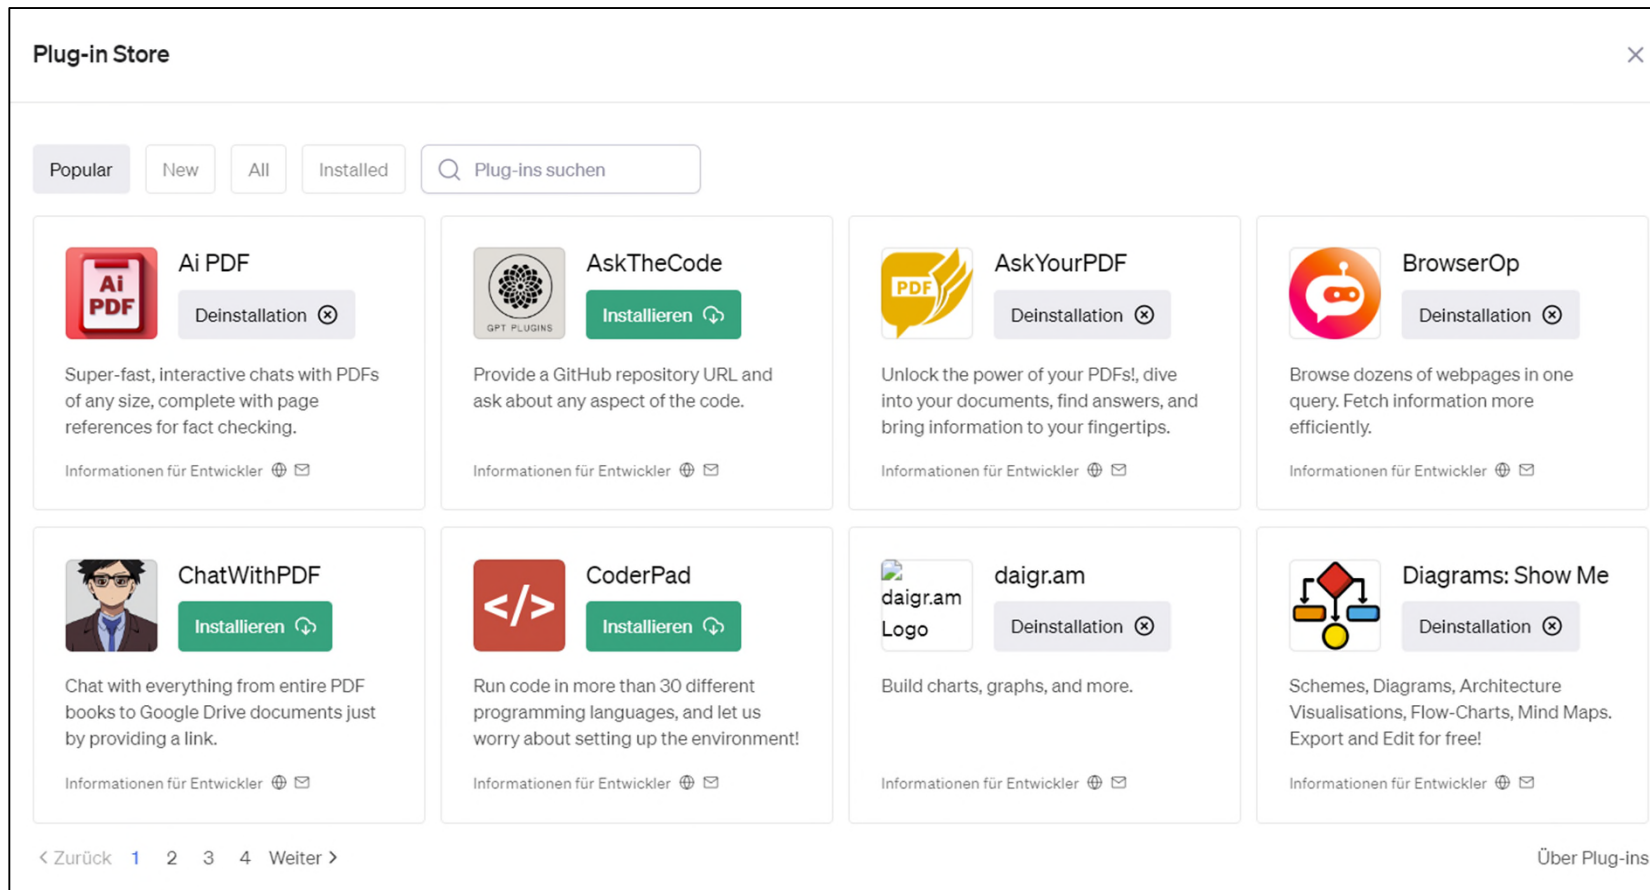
Plug-in Store

×

Popular New All Installed Plug-ins suchen

Ai PDF
PDF
Deinstallation
Super-fast, interactive chats with PDFs of any size, complete with page references for fact checking.
Informationen für Entwickler

AskTheCode
GPT PLUGINS
Installieren
Provide a GitHub repository URL and ask about any aspect of the code.
Informationen für Entwickler

AskYourPDF
PDF
Deinstallation
Unlock the power of your PDFs!, dive into your documents, find answers, and bring information to your fingertips.
Informationen für Entwickler

BrowserOp
Deinstallation
Browse dozens of webpages in one query. Fetch information more efficiently.
Informationen für Entwickler

ChatWithPDF
Installieren
Chat with everything from entire PDF books to Google Drive documents just by providing a link.
Informationen für Entwickler

CoderPad
</>
Installieren
Run code in more than 30 different programming languages, and let us worry about setting up the environment!
Informationen für Entwickler

daigr.am Logo
daigr.am
Deinstallation
Build charts, graphs, and more.
Informationen für Entwickler

Diagrams: Show Me
Deinstallation
Schemes, Diagrams, Architecture Visualisations, Flow-Charts, Mind Maps. Export and Edit for free!
Informationen für Entwickler

< Zurück 1 2 3 4 Weiter >

Über Plug-ins